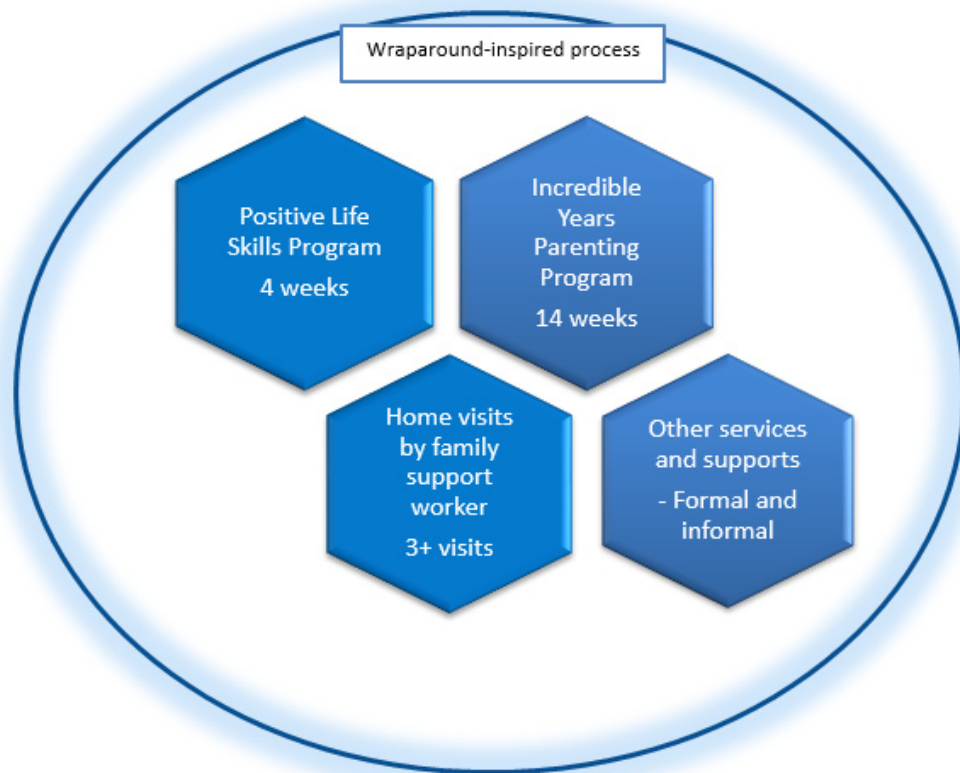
Wraparound-inspired process

Positive Life Skills Program
4 weeks

Incredible Years Parenting Program
14 weeks

Home visits by family support worker
3+ visits

Other services and supports
- Formal and informal